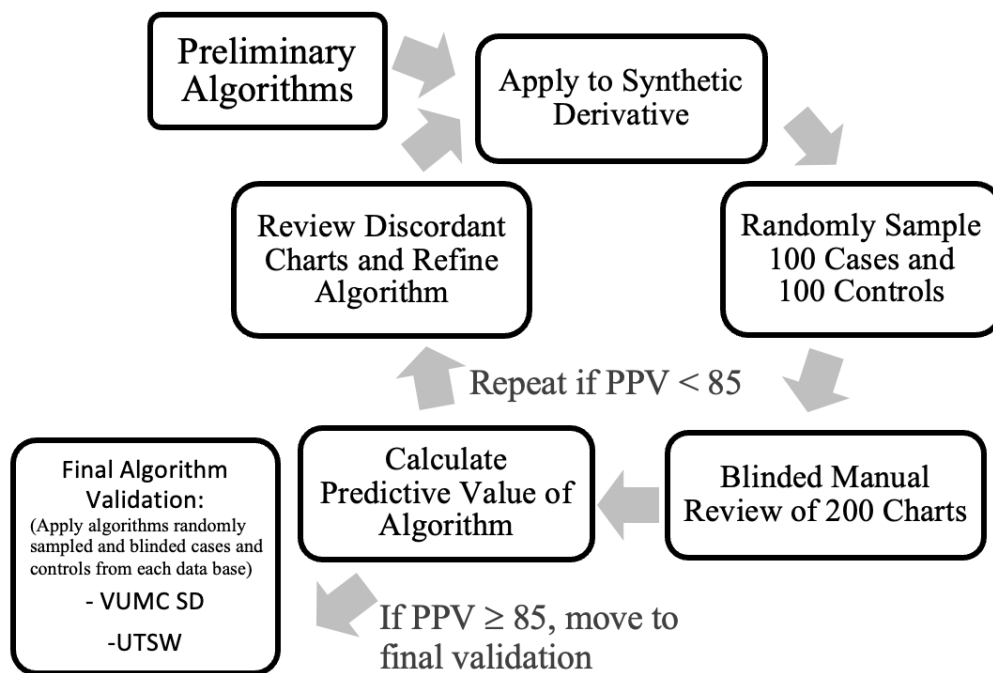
Preliminary Algorithms

Apply to Synthetic Derivative

Randomly Sample 100 Cases and 100 Controls

Blinded Manual Review of 200 Charts

Calculate Predictive Value of Algorithm

Repeat if PPV < 85

Review Discordant Charts and Refine Algorithm

If PPV ≥ 85, move to final validation

Final Algorithm Validation:
(Apply algorithms randomly sampled and blinded cases and controls from each data base)
- VUMC SD
-UTSW